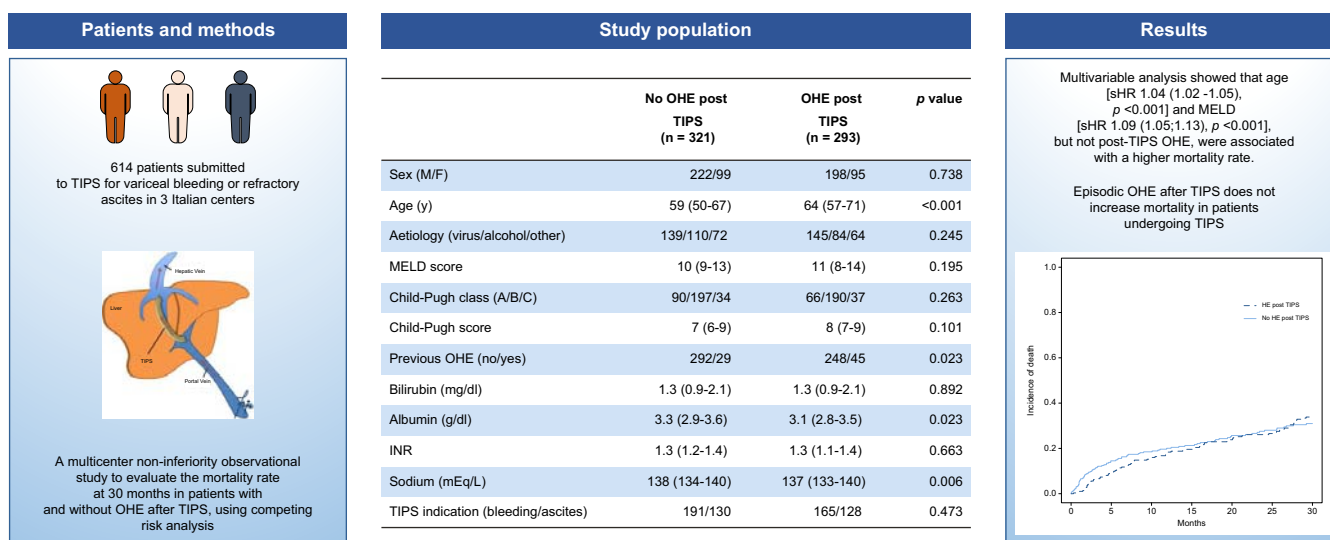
Patients and methods

614 patients submitted to TIPS for variceal bleeding or refractory ascites in 3 Italian centers

Hepatic Vein
Liver
TIPS
Portal Vein

A multicenter non-inferiority observational study to evaluate the mortality rate at 30 months in patients with and without OHE after TIPS, using competing risk analysis

Study population

| | No OHE post TIPS (n = 321) | OHE post TIPS (n = 293) | *p* value |
|---|---|---|---|
| Sex (M/F) | 222/99 | 198/95 | 0.738 |
| Age (y) | 59 (50-67) | 64 (57-71) | <0.001 |
| Aetiology (virus/alcohol/other) | 139/110/72 | 145/84/64 | 0.245 |
| MELD score | 10 (9-13) | 11 (8-14) | 0.195 |
| Child-Pugh class (A/B/C) | 90/197/34 | 66/190/37 | 0.263 |
| Child-Pugh score | 7 (6-9) | 8 (7-9) | 0.101 |
| Previous OHE (no/yes) | 292/29 | 248/45 | 0.023 |
| Bilirubin (mg/dl) | 1.3 (0.9-2.1) | 1.3 (0.9-2.1) | 0.892 |
| Albumin (g/dl) | 3.3 (2.9-3.6) | 3.1 (2.8-3.5) | 0.023 |
| INR | 1.3 (1.2-1.4) | 1.3 (1.1-1.4) | 0.663 |
| Sodium (mEq/L) | 138 (134-140) | 137 (133-140) | 0.006 |
| TIPS indication (bleeding/ascites) | 191/130 | 165/128 | 0.473 |

Results

Multivariable analysis showed that age [sHR 1.04 (1.02 -1.05), *p* <0.001] and MELD [sHR 1.09 (1.05;1.13), *p* <0.001], but not post-TIPS OHE, were associated with a higher mortality rate.

Episodic OHE after TIPS does not increase mortality in patients undergoing TIPS

HE post TIPS
No HE post TIPS
Incidence of death
1.0
0.8
0.6
0.4
0.2
0.0
0
5
10
15
20
25
30
Months